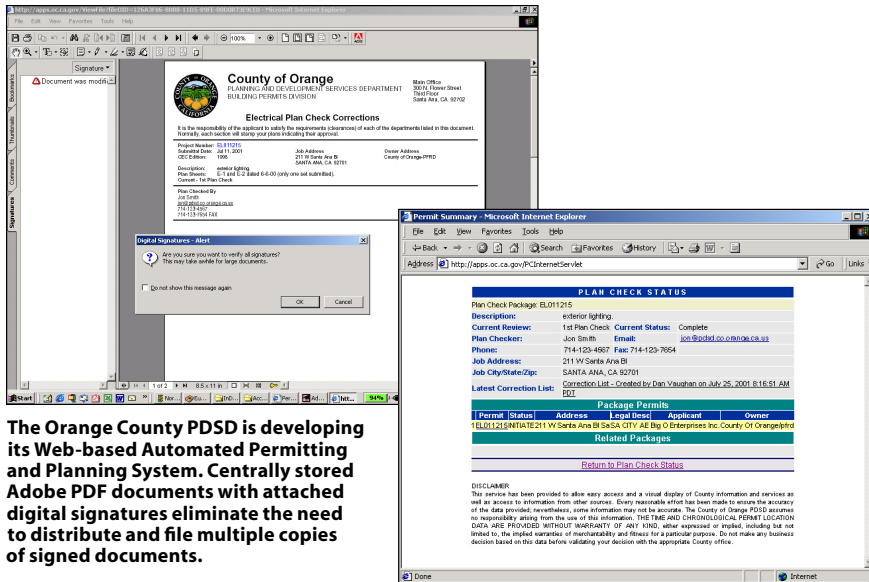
http://apps.oc.ca.gov/ViewFile?DocID=12A3F86-8008-11D5-8981-0080B73F9CE8 - Microsoft Internet Explorer

File Edit View Favorites Tools Help

Signature

Bookmarks Thumbnails Comments Signatures

Document was modifi...

County of Orange
PLANNING AND DEVELOPMENT SERVICES DEPARTMENT
BUILDING PERMITS DIVISION

Main Office
300 N. Flower Street
Third Floor
Santa Ana, CA 92702

Electrical Plan Check Corrections

It is the responsibility of the applicant to satisfy the requirements (clearances) of each of the departments listed in this document. Normally, each section will stamp your plans indicating their approval.

Project Number: EL011215
Submittal Date: Jul 11, 2001
CEC Edition: 1998
Job Address
211 W Santa Ana Bl
SANTA ANA, CA 92701
Owner Address
County of Orange-PFRD

Description: exterior lighting
Plan Sheets: E-1 and E-2 dated 6-6-00 (only one set submitted).
Current - 1st Plan Check

Plan Checked By
Jon Smith
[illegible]
714-123-4567
714-123-7654 FAX

Digital Signatures - Alert
Are you sure you want to verify all signatures?
This may take awhile for large documents.
Do not show this message again
OK Cancel

1 of 2 8.5 x 11 in

Start

94%

Permit Summary - Microsoft Internet Explorer

File Edit View Favorites Tools Help

Back Search Favorites History

Address http://apps.oc.ca.gov/PCInternetServlet Go Links

PLAN CHECK STATUS

Plan Check Package: EL011215

Description: exterior lighting.

Current Review: 1st Plan Check Current Status: Complete

Plan Checker: Jon Smith Email: jon@pdsd.co.orange.ca.us

Phone: 714-123-4567 Fax: 714-123-7654

Job Address: 211 W Santa Ana Bl

Job City/State/Zip: SANTA ANA, CA 92701

Latest Correction List: Correction List - Created by Dan Vaughan on July 25, 2001 8:16:51 AM PDT

Package Permits

| Permit | Status | Address | Legal Desc | Applicant | Owner |
|---|---|---|---|---|---|
| 1 EL011215 | INITIATE | 211 W Santa Ana Bl Sa | SA CITY AE | Big O Enterprises Inc. | County Of Orange/pfrd |

Related Packages

Return to Plan Check Status

DISCLAIMER
This service has been provided to allow easy access and a visual display of County information and services as well as access to information from other sources. Every reasonable effort has been made to ensure the accuracy of the data provided; nevertheless, some information may not be accurate. The County of Orange PDSD assumes no responsibility arising from the use of this information. THE TIME AND CHRONOLOGICAL PERMIT LOCATION DATA ARE PROVIDED WITHOUT WARRANTY OF ANY KIND, either expressed or implied, including but not limited to, the implied warranties of merchantability and fitness for a particular purpose. Do not make any business decision based on this data before validating your decision with the appropriate County office.

Done Internet

The Orange County PDSD is developing its Web-based Automated Permitting and Planning System. Centrally stored Adobe PDF documents with attached digital signatures eliminate the need to distribute and file multiple copies of signed documents.